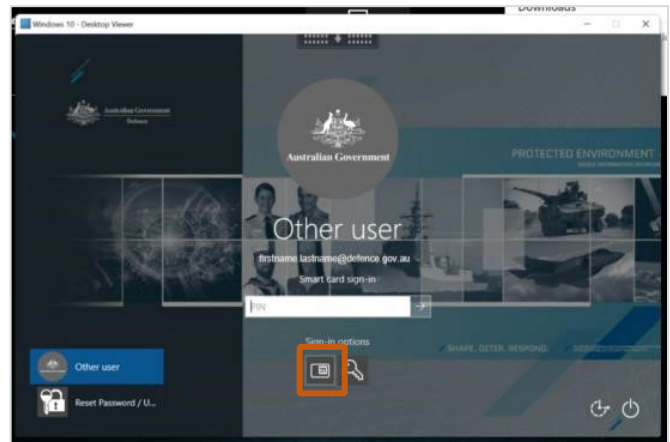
Downloads

Windows 10 - Desktop Viewer

Australian Government
Defence

Australian Government

PROTECTED ENVIRONMENT

Other user

firstname.lastname@defence.gov.au

Smart card sign-in

PIN

Sign-in options

SHAPE. DETER. RESPOND.

Other user

Reset Password / U...